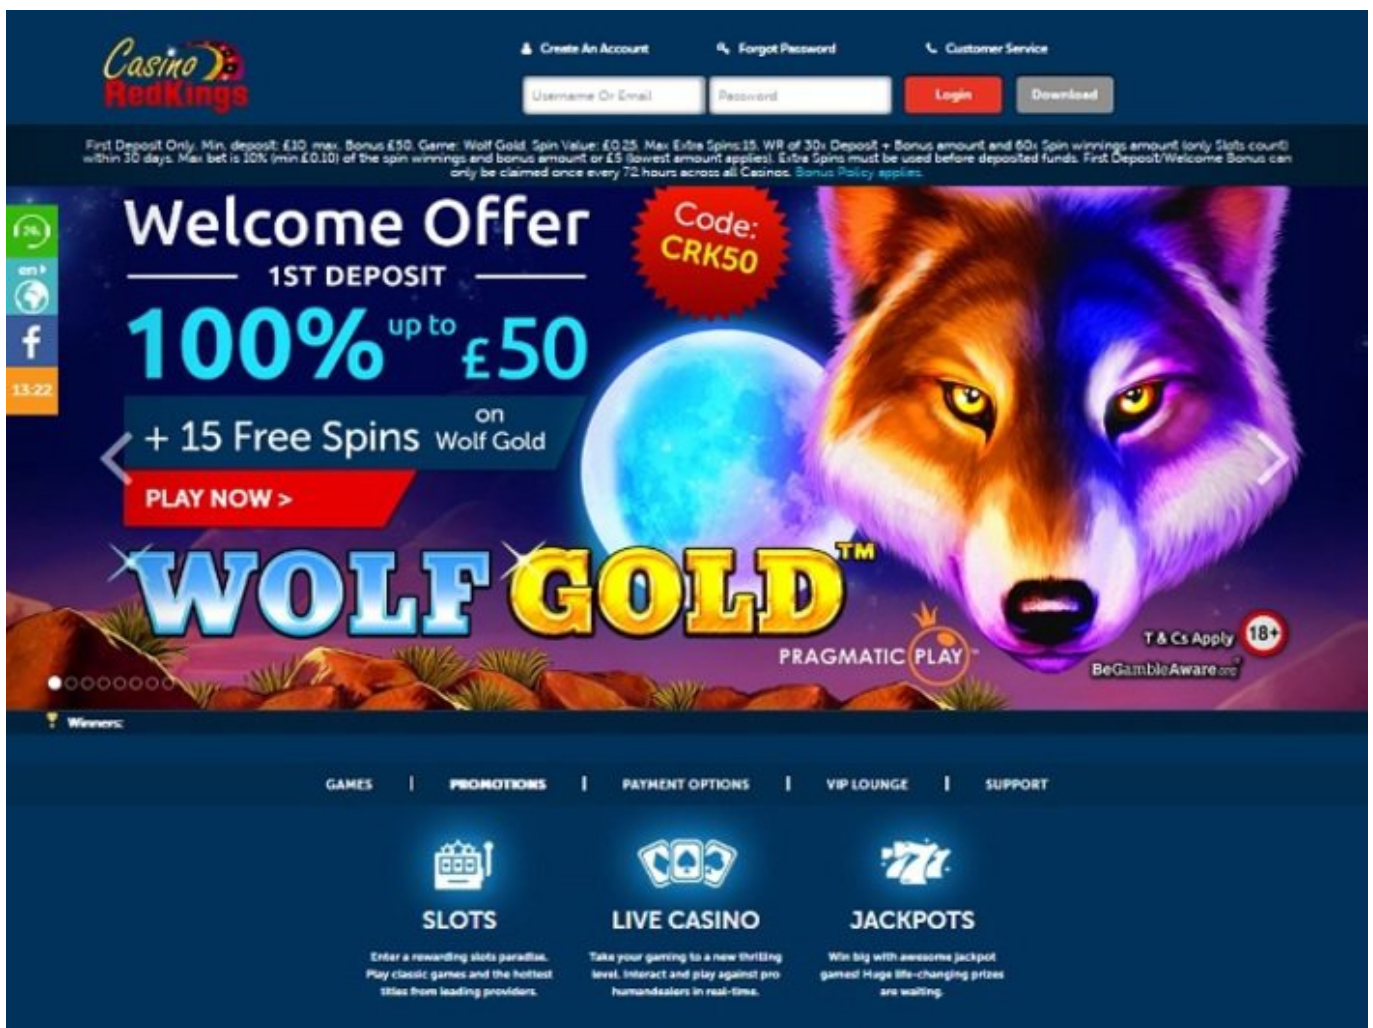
Casino RedKings

Create An Account Forgot Password Customer Service

Username Or Email Password Login Download

First Deposit Only. Min. deposit: £10, max. Bonus £50. Game: Wolf Gold. Spin Value: £0.25. Max Extra Spins:15. WR of 30x Deposit + Bonus amount and 60x Spin winnings amount (only Slots count) within 30 days. Max bet is 10% (min £0.10) of the spin winnings and bonus amount or £5 (lowest amount applies). Extra Spins must be used before deposited funds. First Deposit/Welcome Bonus can only be claimed once every 72 hours across all Casinos. Bonus Policy applies.

24
en
f
13:22

Welcome Offer
1ST DEPOSIT
100% up to £50
+ 15 Free Spins on Wolf Gold
PLAY NOW >

Code: CRK50

WOLF GOLD™
PRAGMATIC PLAY
T & Cs Apply 18+
BeGambleAware.org

Winners:

GAMES | PROMOTIONS | PAYMENT OPTIONS | VIP LOUNGE | SUPPORT

SLOTS
Enter a rewarding slots paradise. Play classic games and the hottest titles from leading providers.

LIVE CASINO
Take your gaming to a new thrilling level. Interact and play against pro humandealers in real-time.

JACKPOTS
Win big with awesome jackpot games! Huge life-changing prizes are waiting.